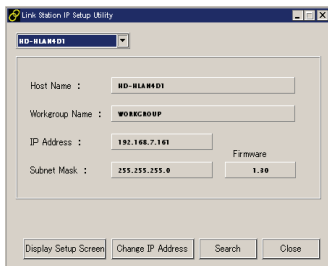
Link Station IP Setup Utility

HD-HLAN4D1

Host Name : HD-HLAN4D1

Workgroup Name : WORKGROUP

IP Address : 192.168.7.161

Firmware

Subnet Mask : 255.255.255.0

1.30

Display Setup Screen

Change IP Address

Search

Close